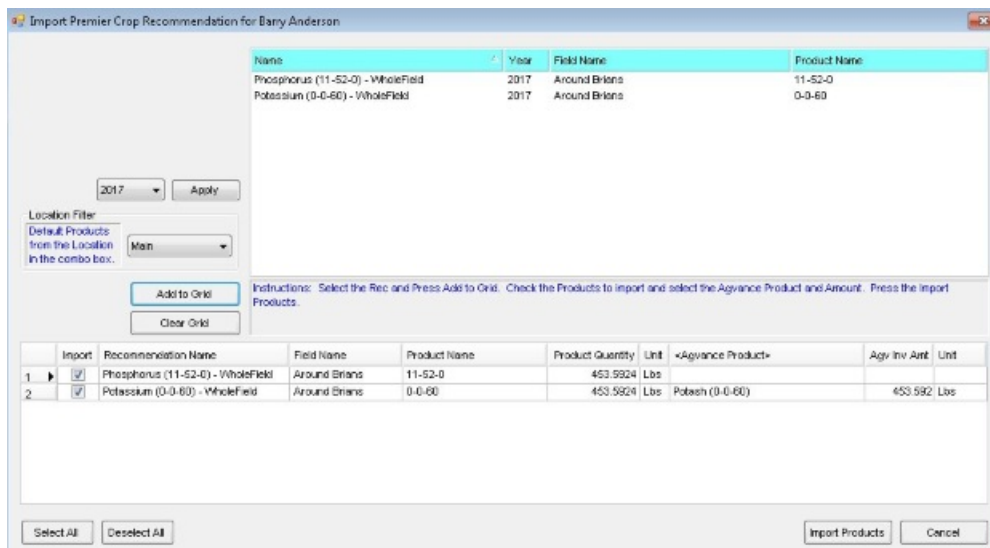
Import Premier Crop Recommendation for Barry Anderson

| Name | Year | Field Name | Product Name |
|---|---|---|---|
| Phosphorus (11-52-0) - WholeField | 2017 | Around Brians | 11-52-0 |
| Potassium (0-0-60) - WholeField | 2017 | Around Brians | 0-0-60 |

2017

Apply

Location Filter

Default Products from the Location in the combo box.

Main

Add to Grid

Clear Grid

Instructions: Select the Rec and Press Add to Grid. Check the Products to import and select the Agvance Product and Amount. Press the Import Products.

| | Import | Recommendation Name | Field Name | Product Name | Product Quantity | Unit | <Agvance Product> | Agv Inv Amt | Unit |
|---|---|---|---|---|---|---|---|---|---|
| 1 | ✓ | Phosphorus (11-52-0) - WholeField | Around Brians | 11-52-0 | 453.5924 | Lbs | | | |
| 2 | ✓ | Potassium (0-0-60) - WholeField | Around Brians | 0-0-60 | 453.5924 | Lbs | Potash (0-0-60) | 453.592 | Lbs |

Select All

Deselect All

Import Products

Cancel